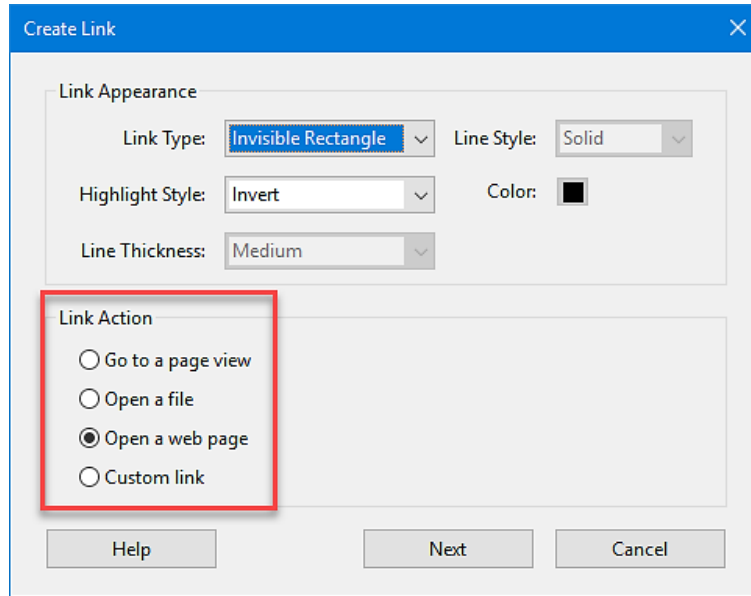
Create Link

Link Appearance

Link Type: Invisible Rectangle

Line Style: Solid

Highlight Style: Invert

Color:

Line Thickness: Medium

Link Action

Go to a page view

Open a file

Open a web page

Custom link

Help

Next

Cancel